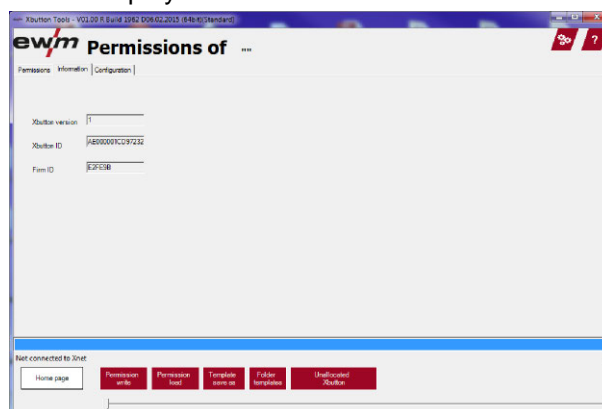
Xbutton Tools - V01.00 R Build 1962 D06.02.2015 (64bit/Standard)

ewm Permissions of ...

?

Permissions | Information | Configuration

Xbutton version 1

Xbutton ID AE000001CD97232

Firm ID E2FE9B

Not connected to Xnet

Home page

Permission write

Permission load

Template save as

Folder templates

Unallocated Xbutton